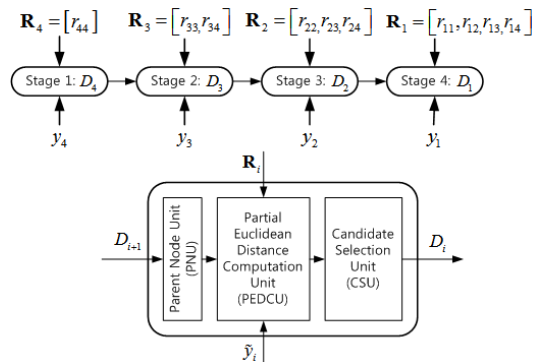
$\mathbf{R}_4 = [r_{44}]$ $\mathbf{R}_3 = [r_{33}, r_{34}]$ $\mathbf{R}_2 = [r_{22}, r_{23}, r_{24}]$ $\mathbf{R}_1 = [r_{11}, r_{12}, r_{13}, r_{14}]$

Stage 1: $D_4$ Stage 2: $D_3$ Stage 3: $D_2$ Stage 4: $D_1$

$y_4$ $y_3$ $y_2$ $y_1$

$\mathbf{R}_i$

$D_{i+1}$

Parent Node Unit (PNU)

Partial Euclidean Distance Computation Unit (PEDCU)

Candidate Selection Unit (CSU)

$D_i$

$\tilde{y}_i$